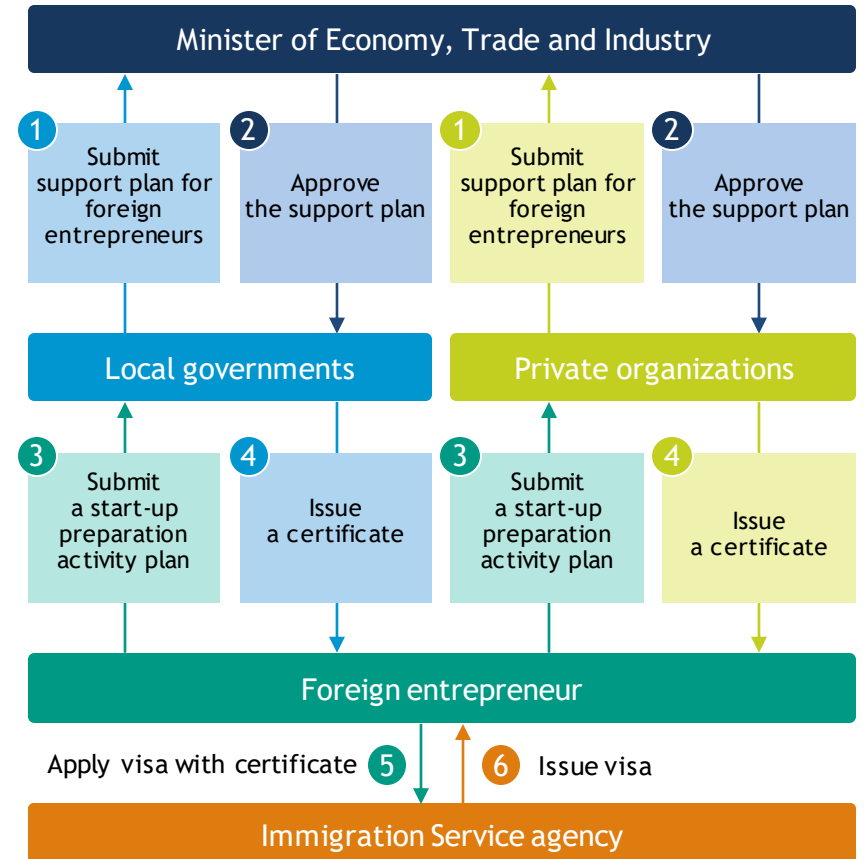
Minister of Economy, Trade and Industry

1 Submit support plan for foreign entrepreneurs

2 Approve the support plan

1 Submit support plan for foreign entrepreneurs

2 Approve the support plan

Local governments

Private organizations

3 Submit a start-up preparation activity plan

4 Issue a certificate

3 Submit a start-up preparation activity plan

4 Issue a certificate

Foreign entrepreneur

Apply visa with certificate 5

6 Issue visa

Immigration Service agency